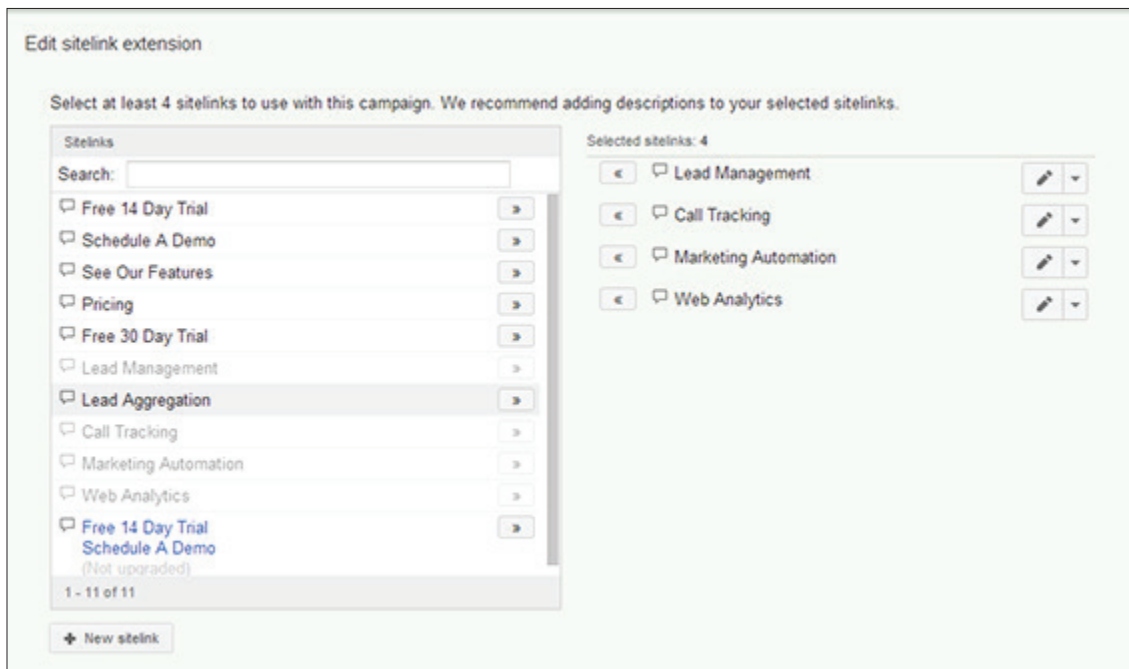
Edit sitelink extension

Select at least 4 sitelinks to use with this campaign. We recommend adding descriptions to your selected sitelinks.

Sitelinks

Search:

Free 14 Day Trial »
Schedule A Demo »
See Our Features »
Pricing »
Free 30 Day Trial »
Lead Management »
Lead Aggregation »
Call Tracking »
Marketing Automation »
Web Analytics »
Free 14 Day Trial
Schedule A Demo
(Not upgraded) »

1 - 11 of 11

+ New sitelink

Selected sitelinks: 4

« Lead Management
« Call Tracking
« Marketing Automation
« Web Analytics